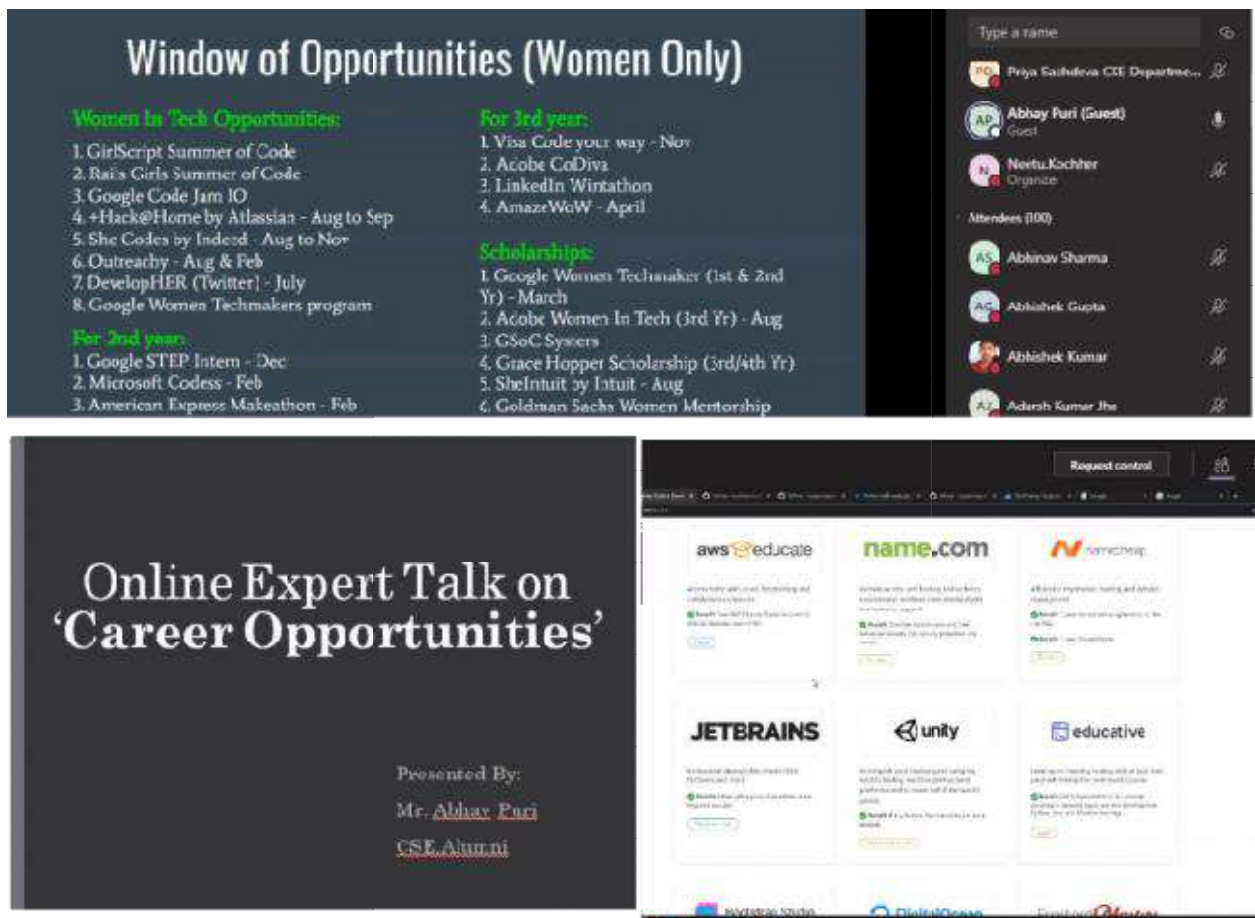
Window of Opportunities (Women Only)

Women In Tech Opportunities:
1. GirlScript Summer of Code
2. Rails Girls Summer of Code
3. Google Code Jam IO
4. +Hack@Home by Atlassian - Aug to Sep
5. She Codes by Indeed - Aug to Nov
6. Outreachy - Aug & Feb
7. DevelopHER (Twitter) - July
8. Google Women Techmakers program

For 2nd year:
1. Google STEP Intern - Dec
2. Microsoft Codess - Feb
3. American Express Makeathon - Feb

For 3rd year:
1. Visa Code your way - Nov
2. Adobe CoDiva
3. LinkedIn Wintathon
4. AmazeWoW - April

Scholarships:
1. Google Women Techmaker (1st & 2nd Yr) - March
2. Adobe Women In Tech (3rd Yr) - Aug
3. GSoC Systers
4. Grace Hopper Scholarship (3rd/4th Yr)
5. SheIntuit by Intuit - Aug
6. Goldman Sachs Women Mentorship

Type a name
PS Priya Sachdeva CSE Departme...
AP Abhay Puri (Guest)
Guest
N Neetu Kochher
Organizer
Attendees (100)
AS Abhinav Sharma
AG Abhishek Gupta
Abhishek Kumar
AJ Adarsh Kumar Jha

Online Expert Talk on 'Career Opportunities'

Presented By:
Mr. Abhay Puri
CSE Alumni

Request control

aws educate
name.com
namecheap
JETBRAINS
unity
educative
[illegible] Studio
DigitalOcean
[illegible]